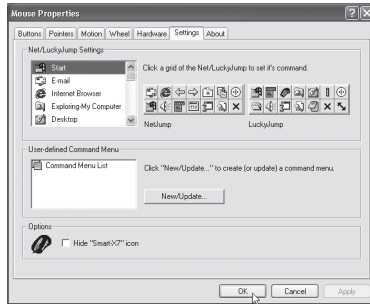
Mouse Properties

Buttons | Pointers | Motion | Wheel | Hardware | Settings | About

Net/LuckyJump Settings

Start
E-mail
Internet Browser
Exploring-My Computer
Desktop

Click a grid of the Net/LuckyJump to set it's command.

NetJump

LuckyJump

User-defined Command Menu

Command Menu List

Click "New/Update..." to create (or update) a command menu.

New/Update...

Options

Hide "Smart-X7" icon

OK

Cancel

Apply